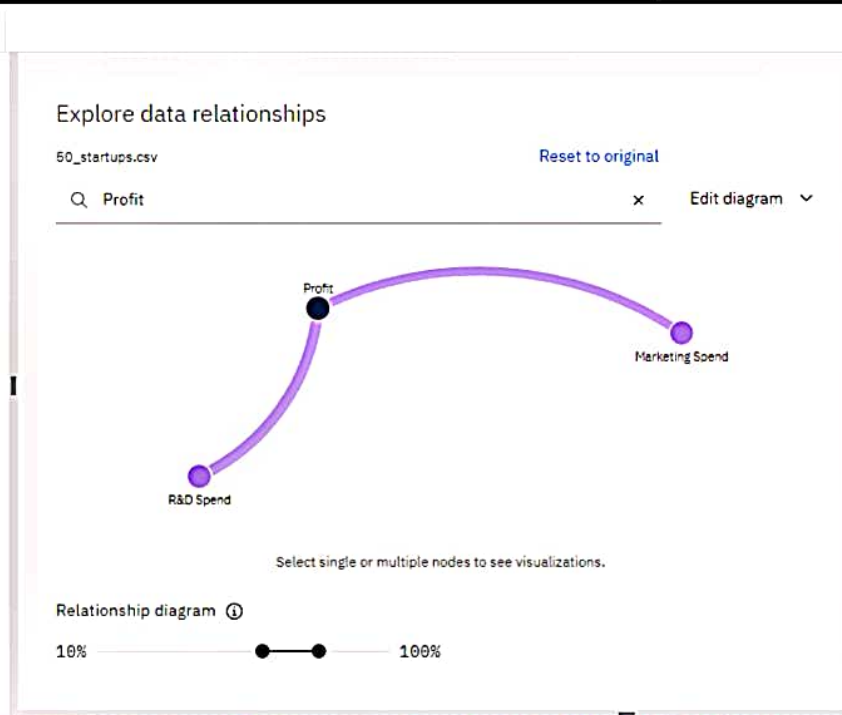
Explore data relationships

50_startups.csv

Reset to original

Profit ×

Edit diagram

Profit

Marketing Spend

R&D Spend

Select single or multiple nodes to see visualizations.

Relationship diagram

10%

100%